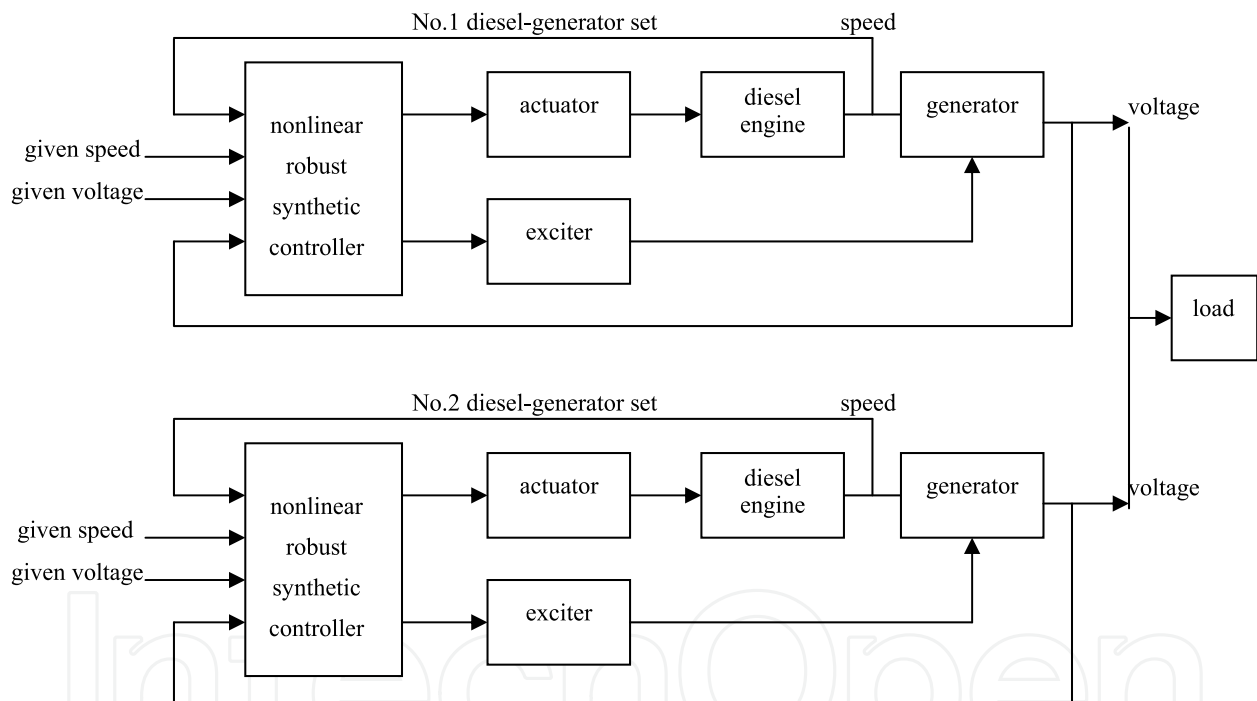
No.1 diesel-generator set

speed

nonlinear robust synthetic controller

actuator

diesel engine

generator

voltage

given speed

given voltage

exciter

load

No.2 diesel-generator set

speed

nonlinear robust synthetic controller

actuator

diesel engine

generator

voltage

given speed

given voltage

exciter

IntechOpen